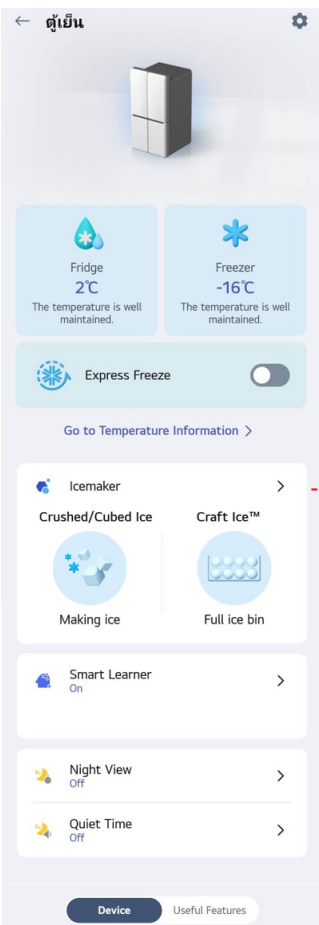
← ตู้เย็น

Fridge
2℃
The temperature is well maintained.

Freezer
-16℃
The temperature is well maintained.

Express Freeze

Go to Temperature Information >

Icemaker >

Crushed/Cubed Ice
Making ice

Craft Ice™
Full ice bin

Smart Learner
On >

Night View
Off >

Quiet Time
Off >

Device
Useful Features